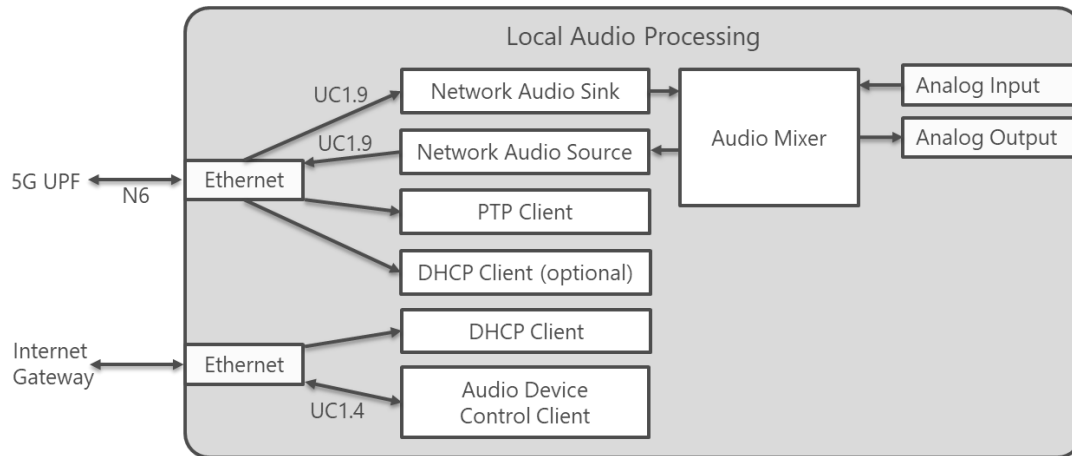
Local Audio Processing

5G UPF

N6

Ethernet

UC1.9

UC1.9

Network Audio Sink

Network Audio Source

PTP Client

DHCP Client (optional)

Audio Mixer

Analog Input

Analog Output

Internet Gateway

Ethernet

UC1.4

DHCP Client

Audio Device Control Client